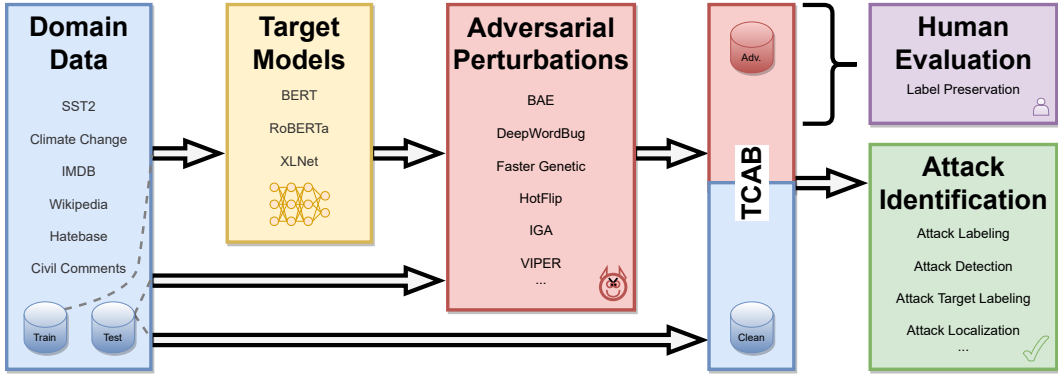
Domain Data

SST2

Climate Change

IMDB

Wikipedia

Hatebase

Civil Comments

Train

Test

Target Models

BERT

RoBERTa

XLNet

Adversarial Perturbations

BAE

DeepWordBug

Faster Genetic

HotFlip

IGA

VIPER

...

Adv.

TCAB

Clean

Human Evaluation

Label Preservation

Attack Identification

Attack Labeling

Attack Detection

Attack Target Labeling

Attack Localization

...